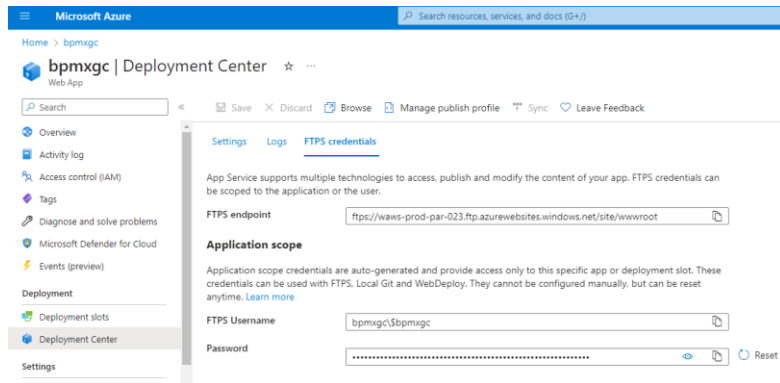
Microsoft Azure

Search resources, services, and docs (G+/)

Home > bpmxgc

bpmxgc | Deployment Center ☆ ···

Web App

Search

«

Save × Discard Browse Manage publish profile Sync Leave Feedback

Overview

Activity log

Access control (IAM)

Tags

Diagnose and solve problems

Microsoft Defender for Cloud

Events (preview)

Deployment

Deployment slots

Deployment Center

Settings

Settings Logs FTPS credentials

App Service supports multiple technologies to access, publish and modify the content of your app. FTPS credentials can be scoped to the application or the user.

FTPS endpoint ftps://waws-prod-par-023.ftp.azurewebsites.windows.net/site/wwwroot

Application scope

Application scope credentials are auto-generated and provide access only to this specific app or deployment slot. These credentials can be used with FTPS, Local Git and WebDeploy. They cannot be configured manually, but can be reset anytime. Learn more

FTPS Username bpmxgc\$bpmxgc

Password ••••••••••••••••••••••••••••••••••••••••••••••••••••••••••••

Reset